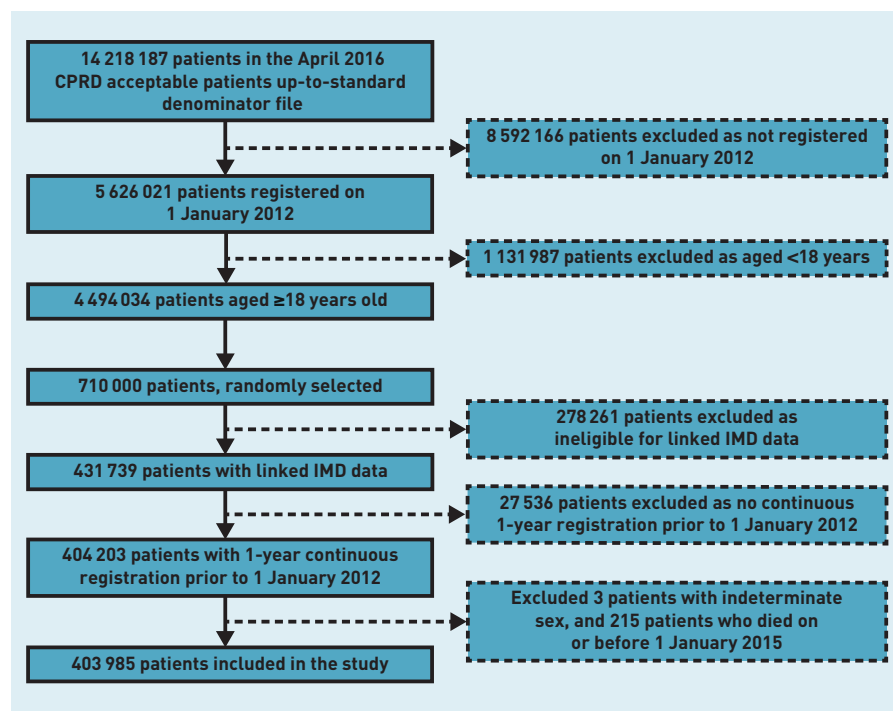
14 218 187 patients in the April 2016 CPRD acceptable patients up-to-standard denominator file

8 592 166 patients excluded as not registered on 1 January 2012

5 626 021 patients registered on 1 January 2012

1 131 987 patients excluded as aged <18 years

4 494 034 patients aged ≥18 years old

710 000 patients, randomly selected

278 261 patients excluded as ineligible for linked IMD data

431 739 patients with linked IMD data

27 536 patients excluded as no continuous 1-year registration prior to 1 January 2012

404 203 patients with 1-year continuous registration prior to 1 January 2012

Excluded 3 patients with indeterminate sex, and 215 patients who died on or before 1 January 2015

403 985 patients included in the study